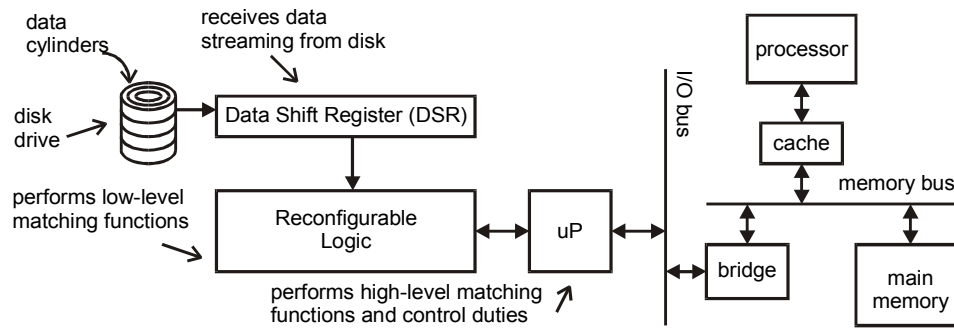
data cylinders

receives data streaming from disk

disk drive

Data Shift Register (DSR)

performs low-level matching functions

Reconfigurable Logic

uP

performs high-level matching functions and control duties

I/O bus

processor

cache

memory bus

bridge

main memory